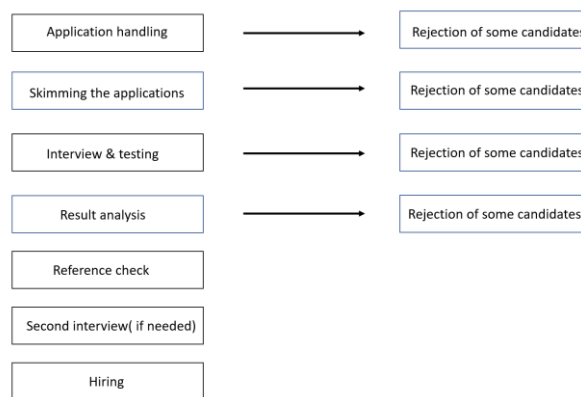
Application handling

Rejection of some candidates

Skimming the applications

Rejection of some candidates

Interview & testing

Rejection of some candidates

Result analysis

Rejection of some candidates

Reference check

Second interview( if needed)

Hiring